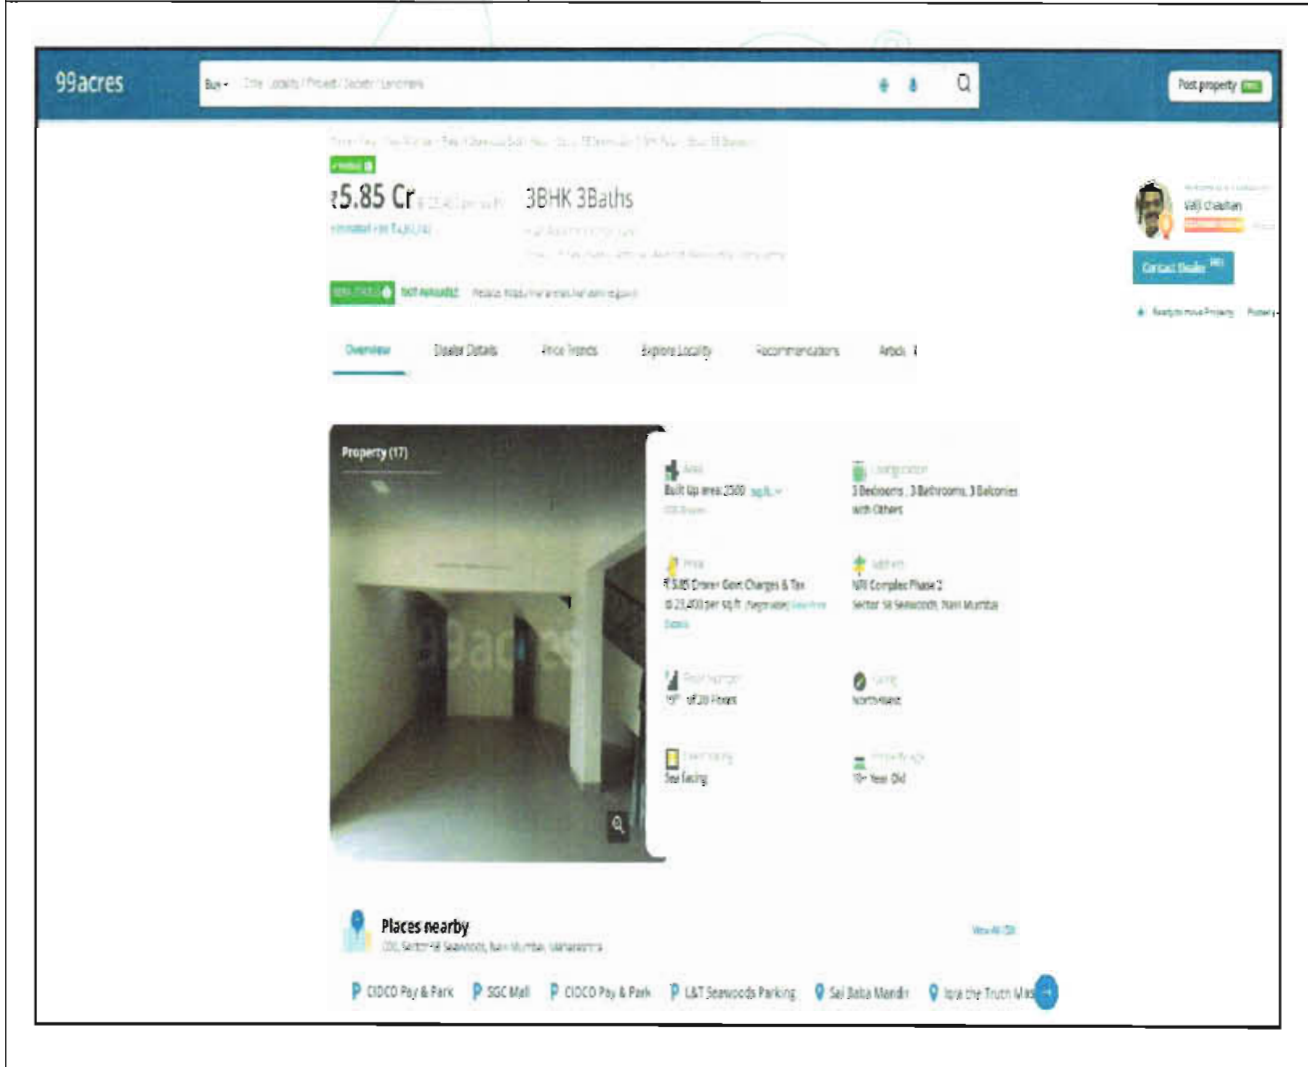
99acres

Buy ▾ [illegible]

Post property FREE

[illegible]

₹5.85 Cr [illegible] 3BHK 3Baths

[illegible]

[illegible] NOT AVAILABLE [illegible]

Valji Chauhan

Contact Dealer

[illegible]

Overview Dealer Details Price Trends Explore Locality Recommendations Articles

Property (17)

Area
Built Up area 2500 sq.ft.
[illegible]

Configuration
3 Bedrooms, 3 Bathrooms, 3 Balconies with Others

Price
₹5.85 Crore+ Govt Charges & Tax
@23,400 per sq.ft. (Negotiable) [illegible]

Address
NRI Complex Phase 2
Sector 58 Seawoods, Navi Mumbai

Floor Number
19th of 20 Floors

Facing
North-West

Overlooking
Sea facing

Property Age
10+ Year Old

Places nearby
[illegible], Sector 58 Seawoods, Navi Mumbai, Maharashtra

View All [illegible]

CIDCO Pay & Park SGC Mall CIDCO Pay & Park L&T Seawoods Parking Sai Baba Mandir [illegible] the Truth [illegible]